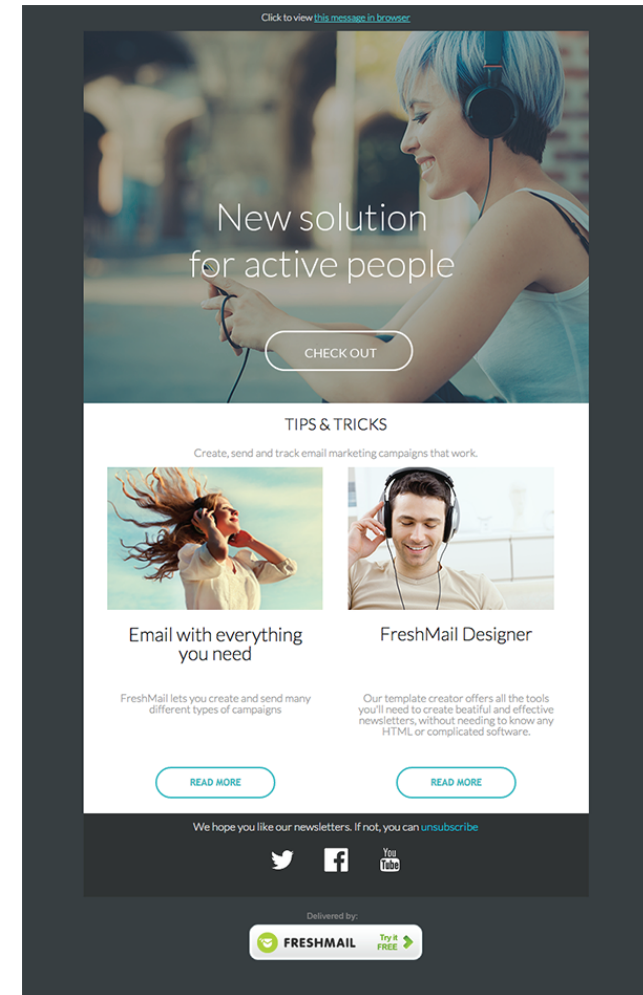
Click to view this message in browser

New solution for active people

CHECK OUT

TIPS & TRICKS

Create, send and track email marketing campaigns that work.

Email with everything you need

FreshMail lets you create and send many different types of campaigns

READ MORE

FreshMail Designer

Our template creator offers all the tools you'll need to create beatiful and effective newsletters, without needing to know any HTML or complicated software.

READ MORE

We hope you like our newsletters. If not, you can unsubscribe

You Tube

Delivered by:

FRESHMAIL Try it FREE